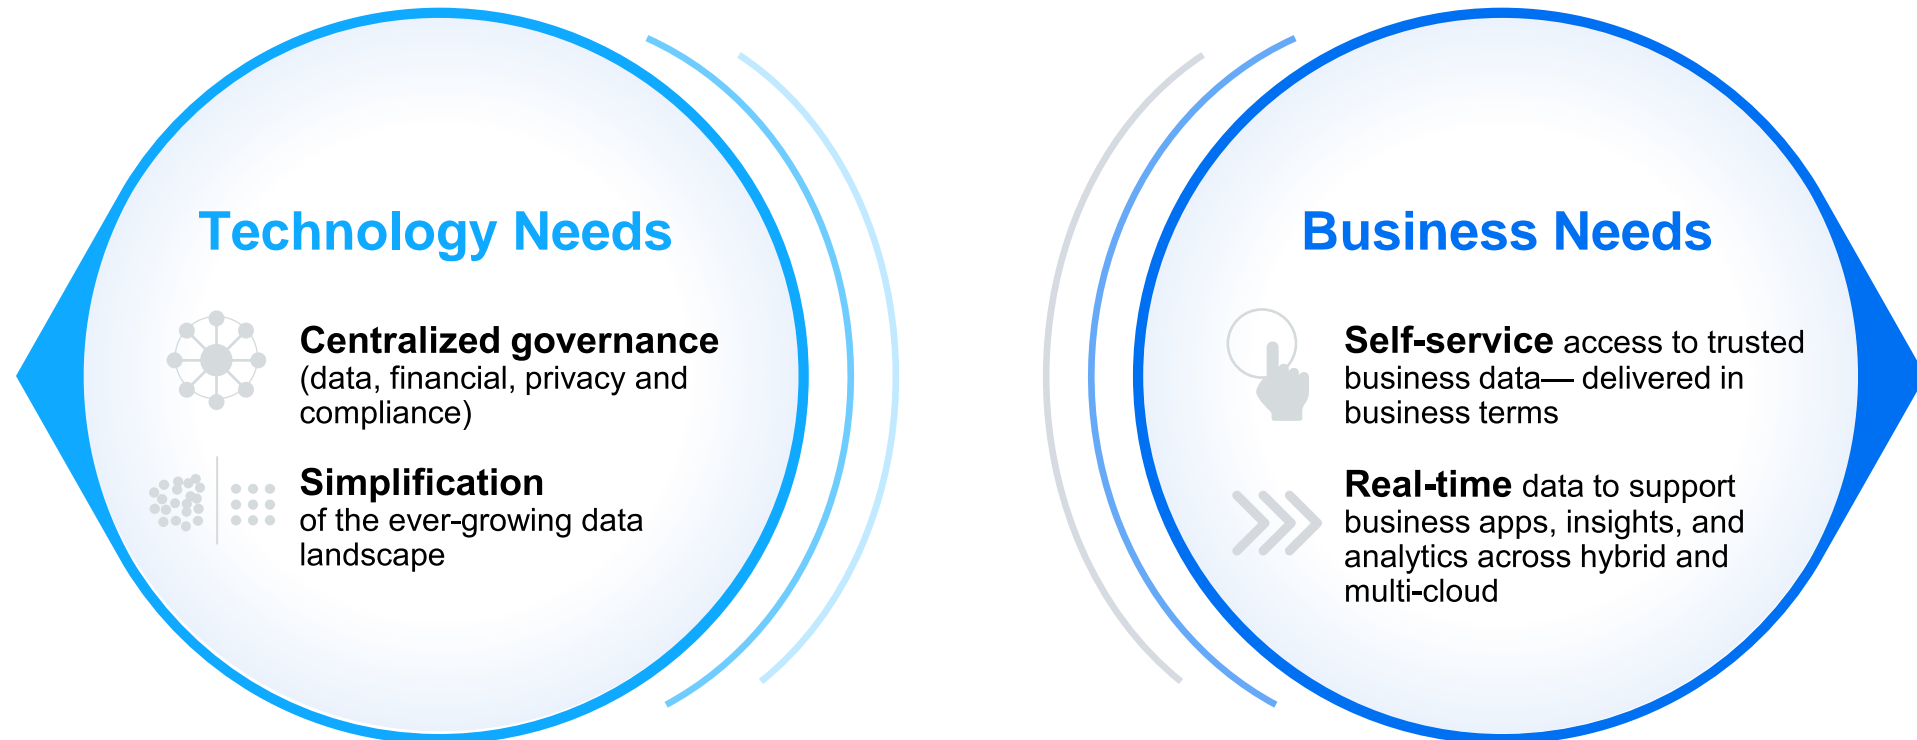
Technology Needs

Centralized governance (data, financial, privacy and compliance)

Simplification of the ever-growing data landscape

Business Needs

Self-service access to trusted business data— delivered in business terms

Real-time data to support business apps, insights, and analytics across hybrid and multi-cloud